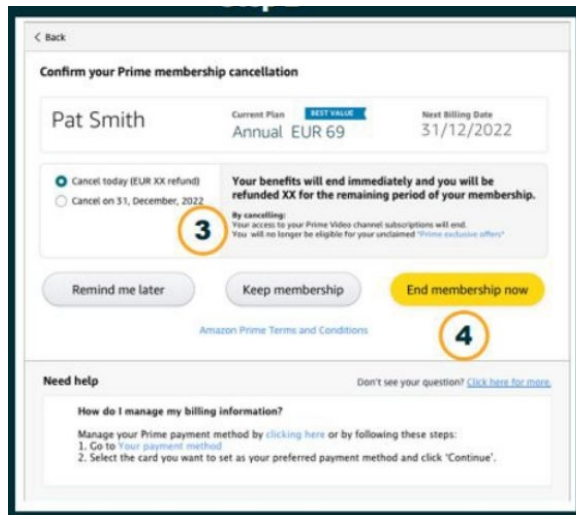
< Back

Confirm your Prime membership cancellation

Pat Smith

Current Plan BEST VALUE
Annual EUR 69

Next Billing Date
31/12/2022

Cancel today (EUR XX refund)
Cancel on 31, December, 2022

Your benefits will end immediately and you will be refunded XX for the remaining period of your membership.

By cancelling:
Your access to your Prime Video channel subscriptions will end.
You will no longer be eligible for your unclaimed "Prime exclusive offers"

3

Remind me later

Keep membership

End membership now

Amazon Prime Terms and Conditions

4

Need help

Don't see your question? Click here for more.

How do I manage my billing information?

Manage your Prime payment method by clicking here or by following these steps:
1. Go to Your payment method
2. Select the card you want to set as your preferred payment method and click 'Continue'.